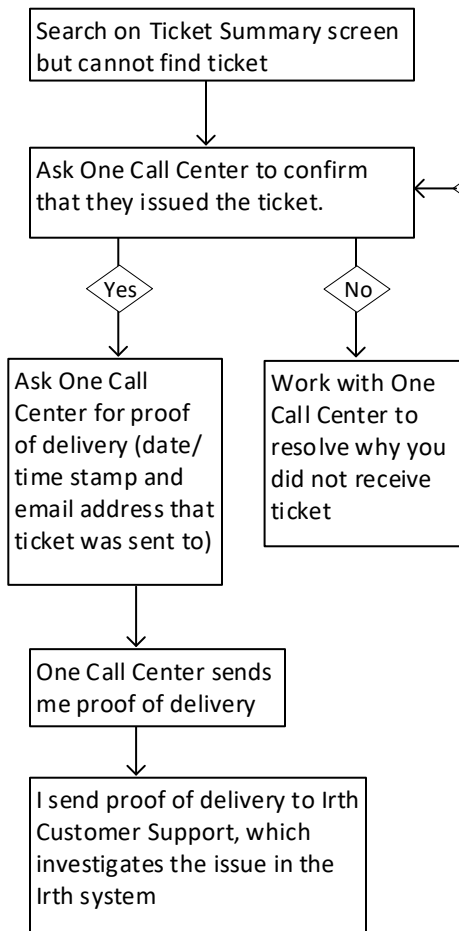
Search on Ticket Summary screen but cannot find ticket

Ask One Call Center to confirm that they issued the ticket.

Yes

No

Ask One Call Center for proof of delivery (date/ time stamp and email address that ticket was sent to)

Work with One Call Center to resolve why you did not receive ticket

One Call Center sends me proof of delivery

I send proof of delivery to Irth Customer Support, which investigates the issue in the Irth system